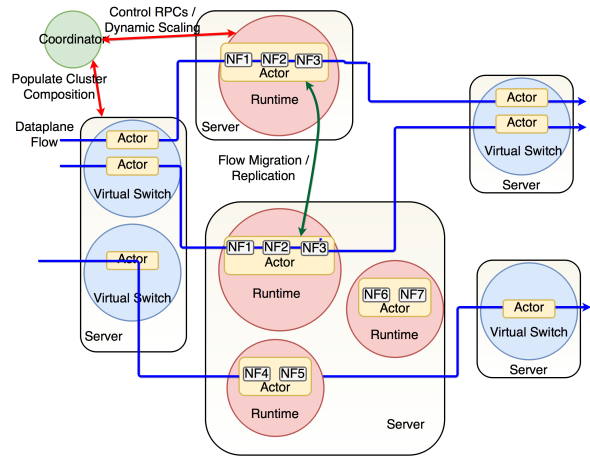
Coordinator

Control RPCs / Dynamic Scaling

Populate Cluster Composition

Dataplane Flow

NF1 NF2 NF3
Actor
Runtime
Server

Actor
Actor
Virtual Switch
Server

Flow Migration / Replication

Actor
Actor
Virtual Switch

Actor
Virtual Switch
Server

NF1 NF2 NF3
Actor
Runtime

NF6 NF7
Actor
Runtime

NF4 NF5
Actor
Runtime

Server

Actor
Virtual Switch
Server